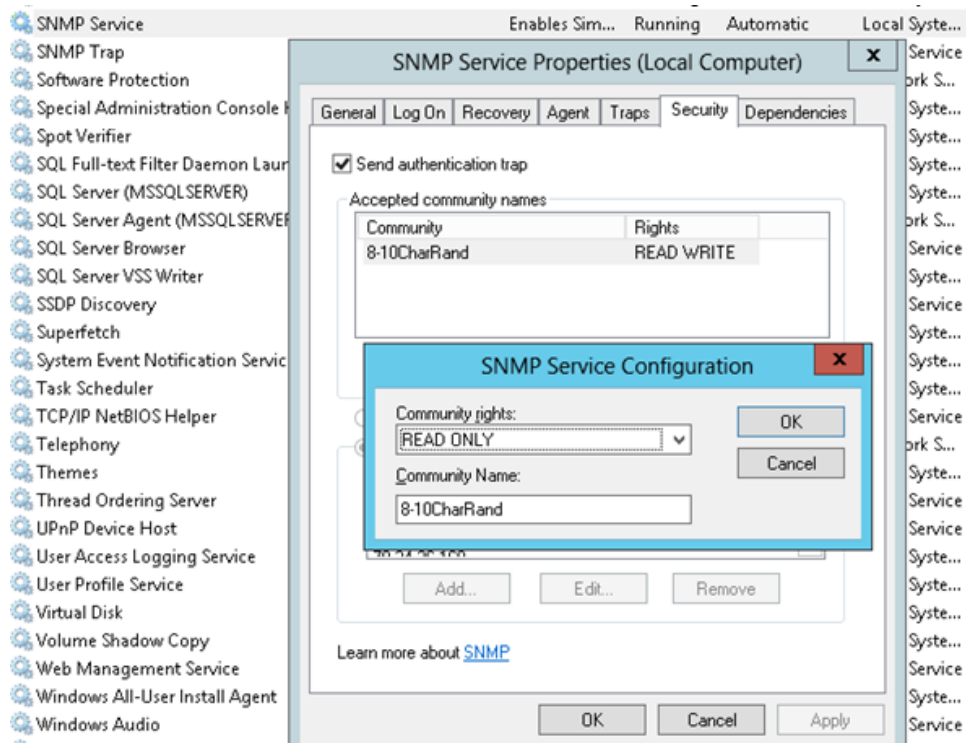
SNMP Service Enables Sim... Running Automatic Local Syste...
SNMP Trap
Software Protection
Special Administration Console H
Spot Verifier
SQL Full-text Filter Daemon Laur
SQL Server (MSSQLSERVER)
SQL Server Agent (MSSQLSERVEF
SQL Server Browser
SQL Server VSS Writer
SSDP Discovery
Superfetch
System Event Notification Servic
Task Scheduler
TCP/IP NetBIOS Helper
Telephony
Themes
Thread Ordering Server
UPnP Device Host
User Access Logging Service
User Profile Service
Virtual Disk
Volume Shadow Copy
Web Management Service
Windows All-User Install Agent
Windows Audio

Service
ork S...
Syste...
Syste...
Syste...
Syste...
ork S...
Service
Syste...
Service
Syste...
Syste...
Syste...
Service
ork S...
Syste...
Service
Service
Syste...
Syste...
Syste...
Syste...
Service
Syste...
Service

SNMP Service Properties (Local Computer)
x
General | Log On | Recovery | Agent | Traps | Security | Dependencies
Send authentication trap
Accepted community names
| Community | Rights |
|---|---|
| 8-10CharRand | READ WRITE |

SNMP Service Configuration
x
Community rights:
READ ONLY
OK
Cancel
Community Name:
8-10CharRand

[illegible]
Add... Edit... Remove
Learn more about SNMP
OK Cancel Apply